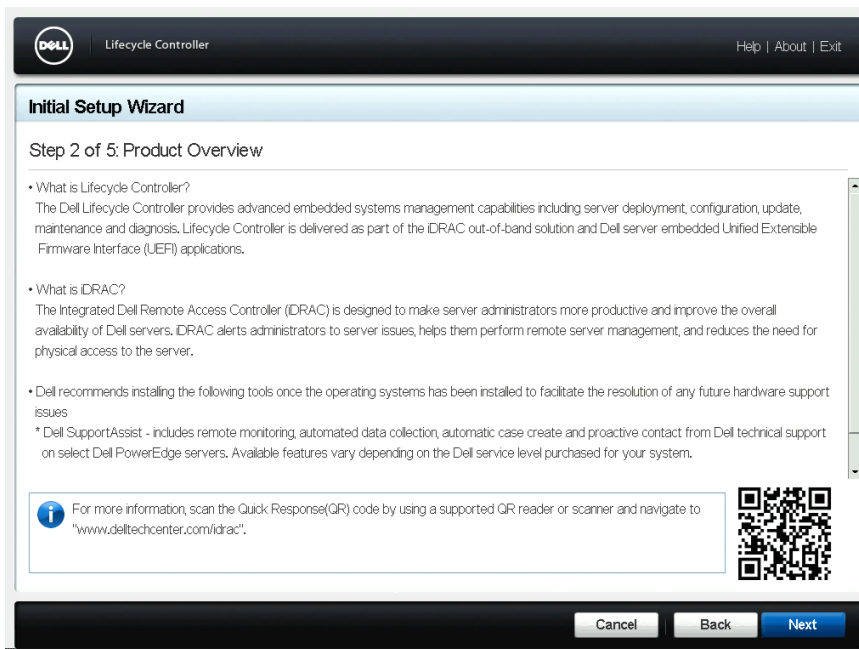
DELL Lifecycle Controller

Help | About | Exit

Initial Setup Wizard

Step 2 of 5: Product Overview

• What is Lifecycle Controller?
The Dell Lifecycle Controller provides advanced embedded systems management capabilities including server deployment, configuration, update, maintenance and diagnosis. Lifecycle Controller is delivered as part of the iDRAC out-of-band solution and Dell server embedded Unified Extensible Firmware Interface (UEFI) applications.

• What is iDRAC?
The Integrated Dell Remote Access Controller (iDRAC) is designed to make server administrators more productive and improve the overall availability of Dell servers. iDRAC alerts administrators to server issues, helps them perform remote server management, and reduces the need for physical access to the server.

• Dell recommends installing the following tools once the operating systems has been installed to facilitate the resolution of any future hardware support issues
* Dell SupportAssist - includes remote monitoring, automated data collection, automatic case create and proactive contact from Dell technical support on select Dell PowerEdge servers. Available features vary depending on the Dell service level purchased for your system.

For more information, scan the Quick Response(QR) code by using a supported QR reader or scanner and navigate to "www.delltechcenter.com/idrac".

Cancel Back Next